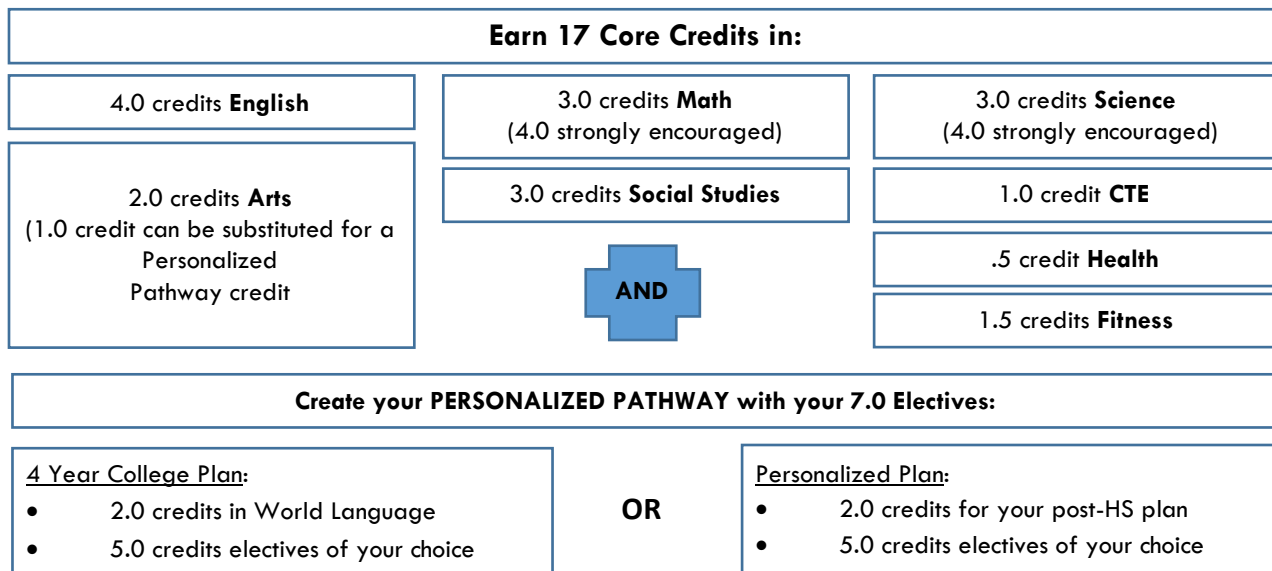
**Earn 17 Core Credits in:**

4.0 credits **English**

2.0 credits **Arts**
(1.0 credit can be substituted for a Personalized Pathway credit

3.0 credits **Math**
(4.0 strongly encouraged)

3.0 credits **Social Studies**

**AND**

3.0 credits **Science**
(4.0 strongly encouraged)

1.0 credit **CTE**

.5 credit **Health**

1.5 credits **Fitness**

**Create your PERSONALIZED PATHWAY with your 7.0 Electives:**

4 Year College Plan:
- 2.0 credits in World Language
- 5.0 credits electives of your choice

**OR**

Personalized Plan:
- 2.0 credits for your post-HS plan
- 5.0 credits electives of your choice